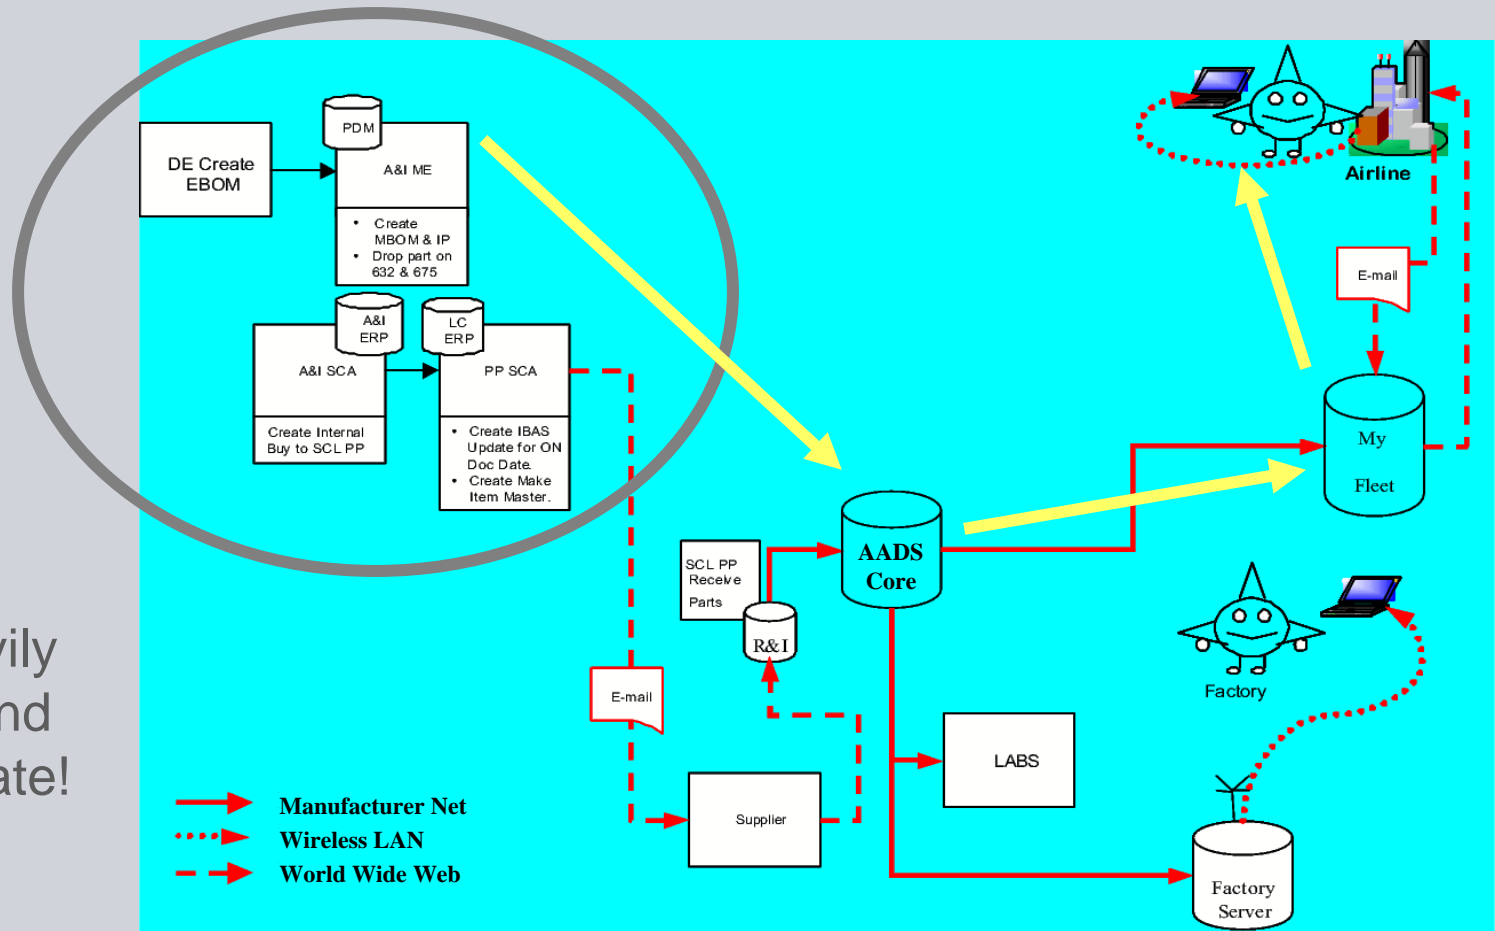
vily
nd
ate!

DE Create EBOM

PDM

A&I ME

• Create MBOM & IP
• Drop part on 632 & 675

A&I ERP

LC ERP

A&I SCA

Create Internal Buy to SCL PP

PP SCA

• Create IBAS Update for ON Doc Date.
• Create Make Item Master.

Airline

E-mail

My Fleet

AADS Core

SCL PP Receive Parts

R&I

Factory

E-mail

LABS

Supplier

Factory Server

Manufacturer Net
Wireless LAN
World Wide Web